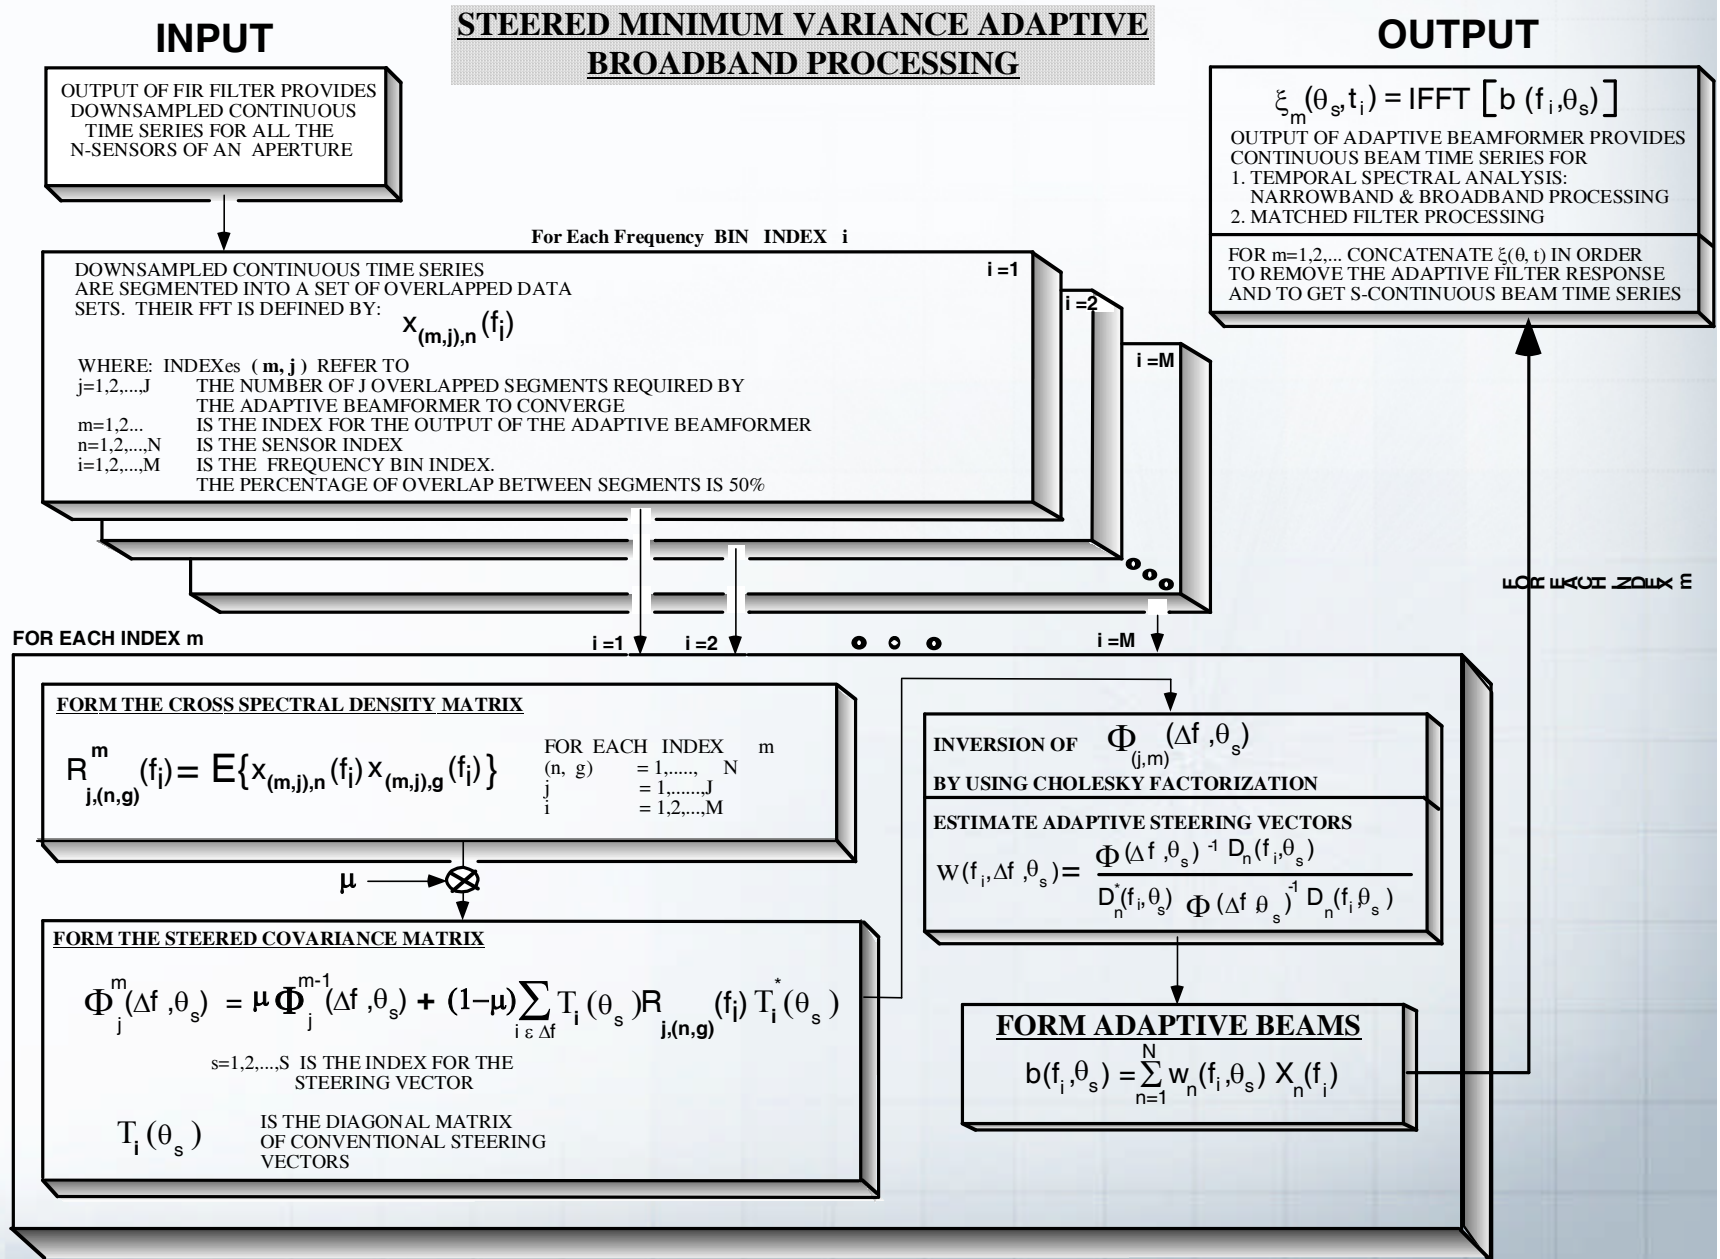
INPUT

STEERED MINIMUM VARIANCE ADAPTIVE BROADBAND PROCESSING

OUTPUT

OUTPUT OF FIR FILTER PROVIDES DOWNSAMPLED CONTINUOUS TIME SERIES FOR ALL THE N-SENSORS OF AN APERTURE

$\xi_m(\theta_s, t_i) = \text{IFFT}\left[b(f_i, \theta_s)\right]$

OUTPUT OF ADAPTIVE BEAMFORMER PROVIDES CONTINUOUS BEAM TIME SERIES FOR
1. TEMPORAL SPECTRAL ANALYSIS: NARROWBAND & BROADBAND PROCESSING
2. MATCHED FILTER PROCESSING

FOR m=1,2,... CONCATENATE $\xi(\theta, t)$ IN ORDER TO REMOVE THE ADAPTIVE FILTER RESPONSE AND TO GET S-CONTINUOUS BEAM TIME SERIES

For Each Frequency BIN INDEX i

i =1

i =2

i =M

DOWNSAMPLED CONTINUOUS TIME SERIES ARE SEGMENTED INTO A SET OF OVERLAPPED DATA SETS. THEIR FFT IS DEFINED BY: $X_{(m,j),n}(f_i)$

WHERE: INDEXes ( m, j ) REFER TO
j=1,2,...,J THE NUMBER OF J OVERLAPPED SEGMENTS REQUIRED BY THE ADAPTIVE BEAMFORMER TO CONVERGE
m=1,2... IS THE INDEX FOR THE OUTPUT OF THE ADAPTIVE BEAMFORMER
n=1,2,...,N IS THE SENSOR INDEX
i=1,2,...,M IS THE FREQUENCY BIN INDEX.
THE PERCENTAGE OF OVERLAP BETWEEN SEGMENTS IS 50%

FOR EACH INDEX m

FOR EACH INDEX m

i =1 i =2 i =M

FORM THE CROSS SPECTRAL DENSITY MATRIX

$R^m_{j,(n,g)}(f_i) = E\{x_{(m,j),n}(f_i)\, x_{(m,j),g}(f_i)\}$

FOR EACH INDEX m
(n, g) = 1,....., N
j = 1,......,J
i = 1,2,...,M

$\mu$

FORM THE STEERED COVARIANCE MATRIX

$\Phi^m_j(\Delta f, \theta_s) = \mu \Phi^{m-1}_j(\Delta f, \theta_s) + (1-\mu)\sum_{i \varepsilon \Delta f} T_i(\theta_s) R_{j,(n,g)}(f_i) T^*_i(\theta_s)$

s=1,2,...,S IS THE INDEX FOR THE STEERING VECTOR

$T_i(\theta_s)$ IS THE DIAGONAL MATRIX OF CONVENTIONAL STEERING VECTORS

INVERSION OF $\Phi_{(j,m)}(\Delta f, \theta_s)$
BY USING CHOLESKY FACTORIZATION

ESTIMATE ADAPTIVE STEERING VECTORS

$W(f_i, \Delta f, \theta_s) = \frac{\Phi(\Delta f, \theta_s)^{-1} D_n(f_i, \theta_s)}{D^*_n(f_i, \theta_s)\, \Phi(\Delta f, \theta_s)^{-1} D_n(f_i, \theta_s)}$

FORM ADAPTIVE BEAMS

$b(f_i, \theta_s) = \sum_{n=1}^{N} w_n(f_i, \theta_s)\, X_n(f_i)$